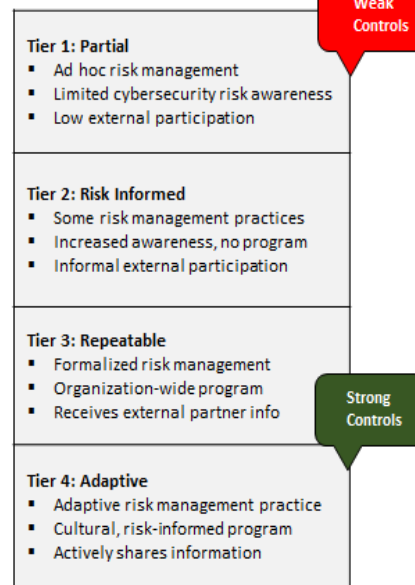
Weak Controls

Tier 1: Partial
- Ad hoc risk management
- Limited cybersecurity risk awareness
- Low external participation

Tier 2: Risk Informed
- Some risk management practices
- Increased awareness, no program
- Informal external participation

Tier 3: Repeatable
- Formalized risk management
- Organization-wide program
- Receives external partner info

Strong Controls

Tier 4: Adaptive
- Adaptive risk management practice
- Cultural, risk-informed program
- Actively shares information